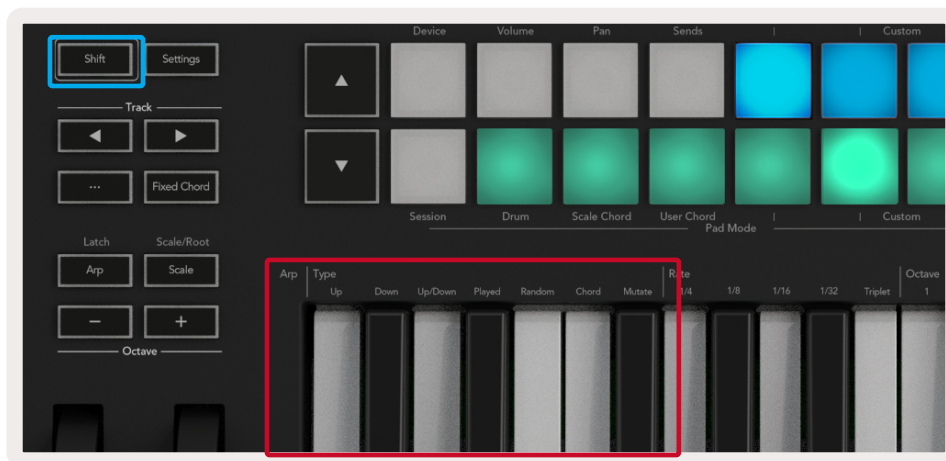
Shift
Settings
Track
◀
▶
...
Fixed Chord
Latch
Scale/Root
Arp
Scale
−
+
Octave
Device
Volume
Pan
Sends
|
|
Custom
▲
▼
Session
Drum
Scale Chord
User Chord
|
|
Custom
Pad Mode
Arp
Type
Up
Down
Up/Down
Played
Random
Chord
Mutate
Rate
1/4
1/8
1/16
1/32
Triplet
Octave
1